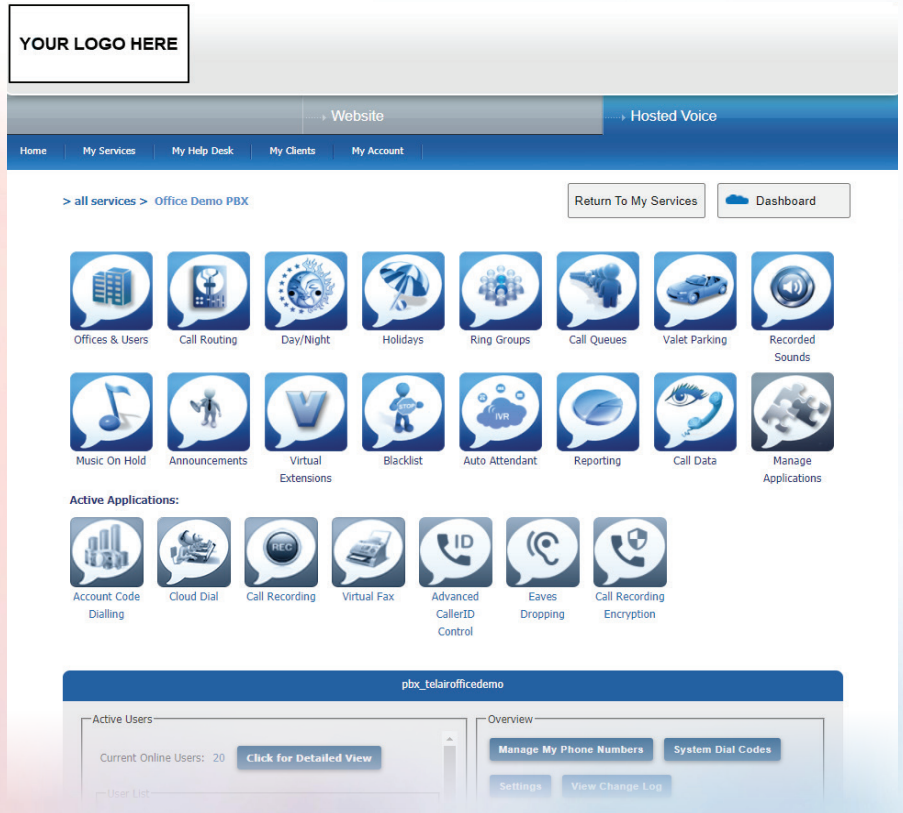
YOUR LOGO HERE

Website

Hosted Voice

Home | My Services | My Help Desk | My Clients | My Account

> all services > Office Demo PBX

Return To My Services

Dashboard

Offices & Users

Call Routing

Day/Night

Holidays

Ring Groups

Call Queues

Valet Parking

Recorded Sounds

Music On Hold

Announcements

Virtual Extensions

STOP

Blacklist

IVR

Auto Attendant

Reporting

Call Data

Manage Applications

Active Applications:

Account Code Dialling

Cloud Dial

REC

Call Recording

Virtual Fax

ID

Advanced CallerID Control

Eaves Dropping

Call Recording Encryption

pbx_telairofficedemo

Active Users

Current Online Users: 20

Click for Detailed View

User List

Overview

Manage My Phone Numbers

System Dial Codes

Settings

View Change Log